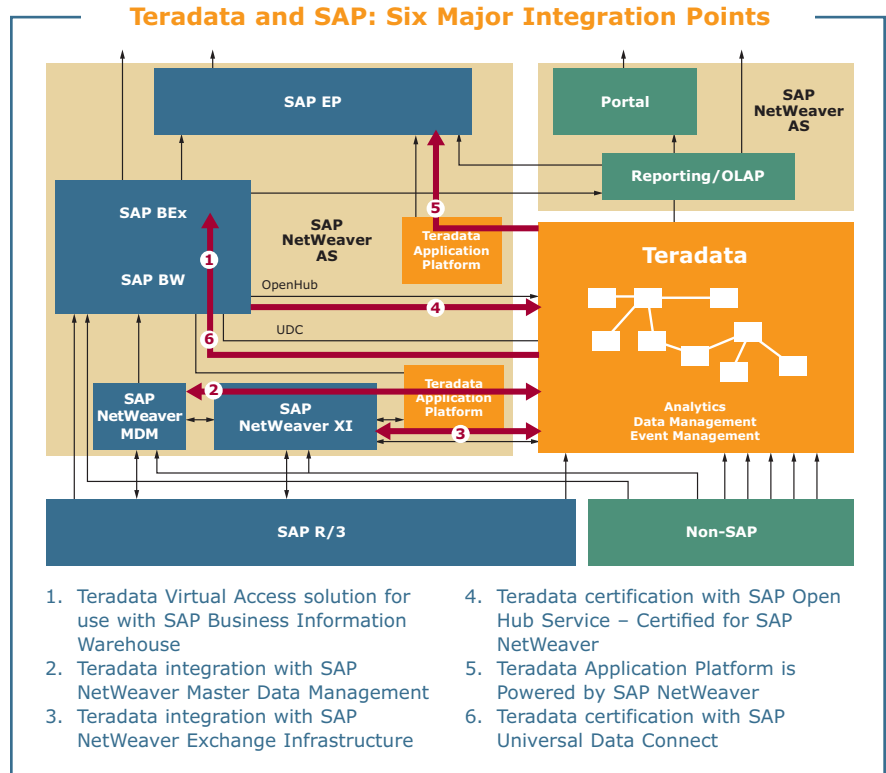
Teradata and SAP: Six Major Integration Points

SAP EP

Portal

SAP NetWeaver AS

Reporting/OLAP

SAP BEx

SAP BW

SAP NetWeaver AS

5

Teradata Application Platform

Teradata

1

OpenHub

4

UDC

6

2

SAP NetWeaver MDM

SAP NetWeaver XI

Teradata Application Platform

3

Analytics
Data Management
Event Management

SAP R/3

Non-SAP

1. Teradata Virtual Access solution for use with SAP Business Information Warehouse
2. Teradata integration with SAP NetWeaver Master Data Management
3. Teradata integration with SAP NetWeaver Exchange Infrastructure

4. Teradata certification with SAP Open Hub Service – Certified for SAP NetWeaver
5. Teradata Application Platform is Powered by SAP NetWeaver
6. Teradata certification with SAP Universal Data Connect